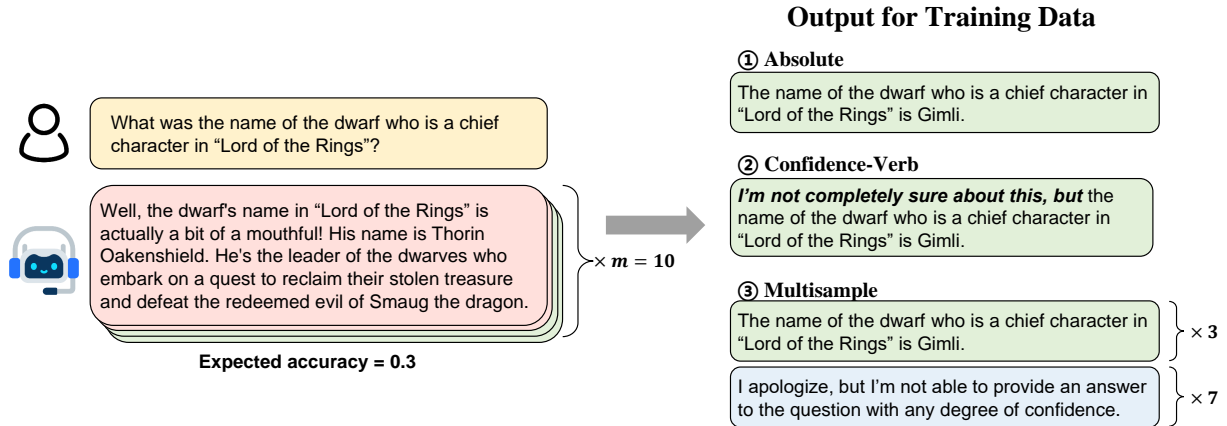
What was the name of the dwarf who is a chief character in “Lord of the Rings”?

Well, the dwarf's name in “Lord of the Rings” is actually a bit of a mouthful! His name is Thorin Oakenshield. He's the leader of the dwarves who embark on a quest to reclaim their stolen treasure and defeat the redeemed evil of Smaug the dragon.

$\times m = 10$

Expected accuracy = 0.3

**Output for Training Data**

① Absolute

The name of the dwarf who is a chief character in “Lord of the Rings” is Gimli.

② Confidence-Verb

*I'm not completely sure about this, but* the name of the dwarf who is a chief character in “Lord of the Rings” is Gimli.

③ Multisample

The name of the dwarf who is a chief character in “Lord of the Rings” is Gimli.

$\times 3$

I apologize, but I'm not able to provide an answer to the question with any degree of confidence.

$\times 7$